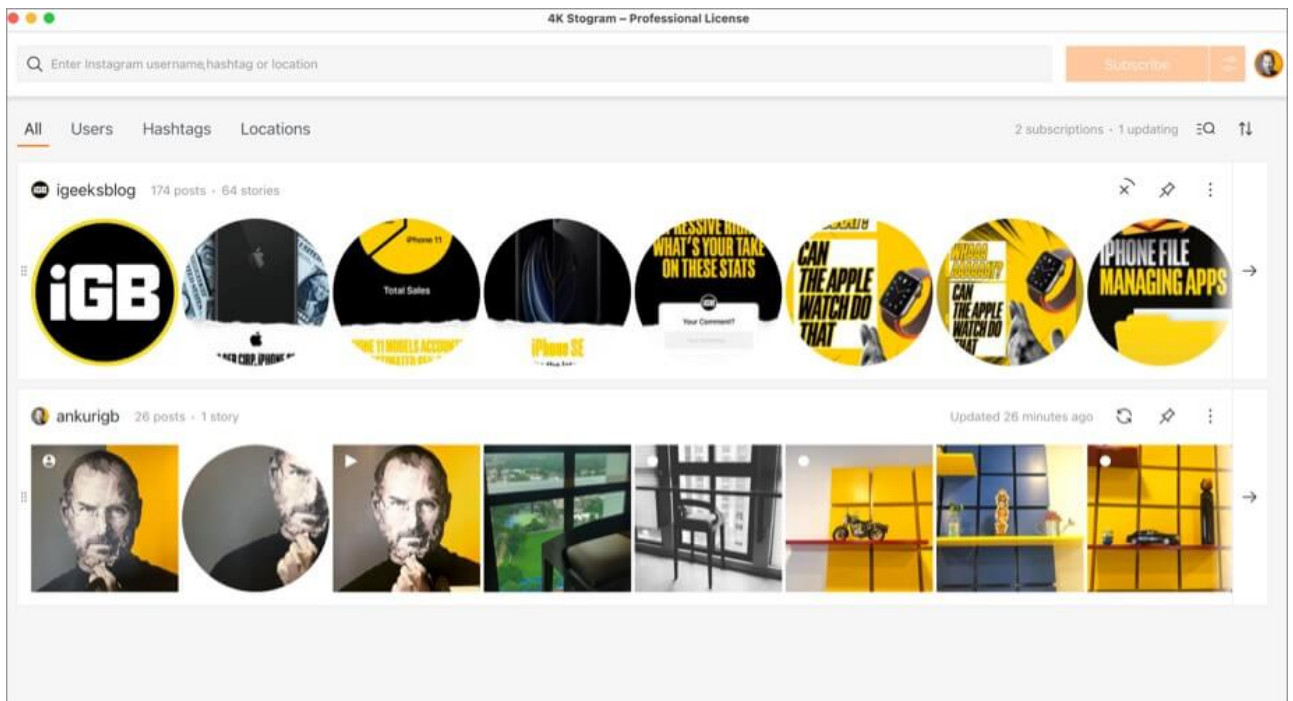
4K Stogram – Professional License

Enter Instagram username, hashtag or location

Subscribe

All Users Hashtags Locations

2 subscriptions · 1 updating

igeeksblog 174 posts · 64 stories

iGB

iPhone 11

Total Sales

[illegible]

iPhone SE

WHAT'S YOUR TAKE ON THESE STATS

Your Comment?

CAN THE APPLE WATCH DO THAT

CAN THE APPLE WATCH DO THAT

IPHONE FILE MANAGING APPS

ankurigb 26 posts · 1 story

Updated 26 minutes ago